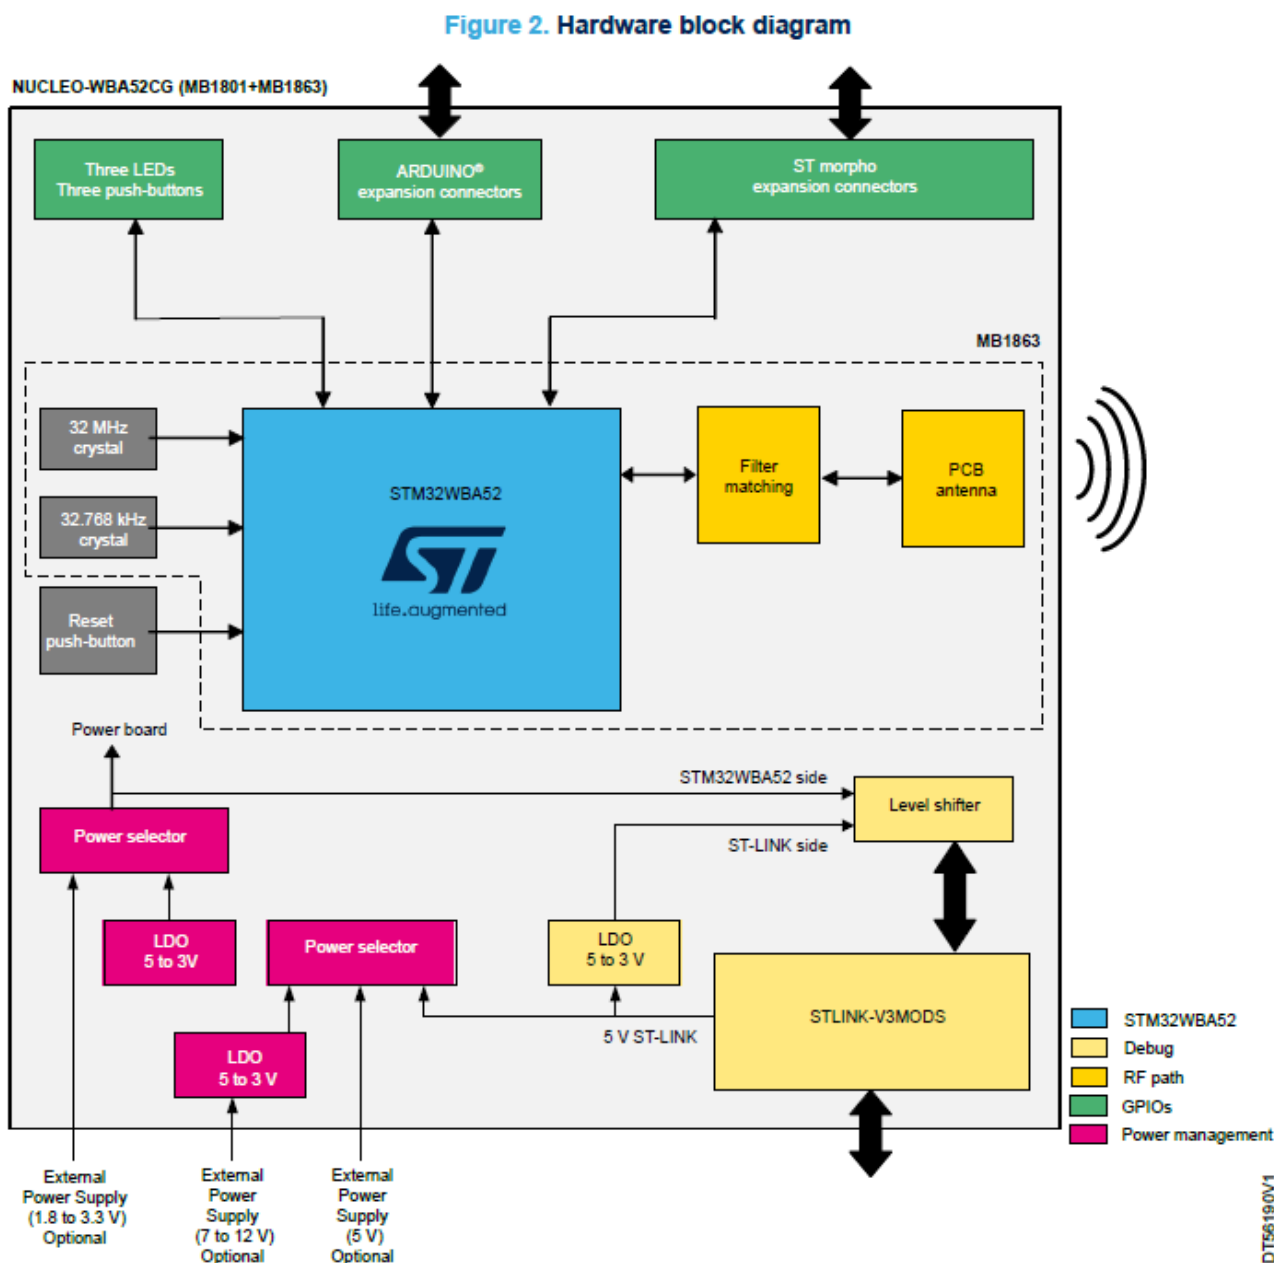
Figure 2. Hardware block diagram

NUCLEO-WBA52CG (MB1801+MB1863)

Three LEDs
Three push-buttons

ARDUINO®
expansion connectors

ST morpho
expansion connectors

MB1863

32 MHz
crystal

32.768 kHz
crystal

Reset
push-button

STM32WBA52

life.augmented

Filter
matching

PCB
antenna

Power board

STM32WBA52 side

Level shifter

Power selector

ST-LINK side

LDO
5 to 3V

Power selector

LDO
5 to 3 V

STLINK-V3MODS

5 V ST-LINK

LDO
5 to 3 V

External
Power Supply
(1.8 to 3.3 V)
Optional

External
Power
Supply
(7 to 12 V)
Optional

External
Power
Supply
(5 V)
Optional

STM32WBA52
Debug
RF path
GPIOs
Power management

DT56190V1